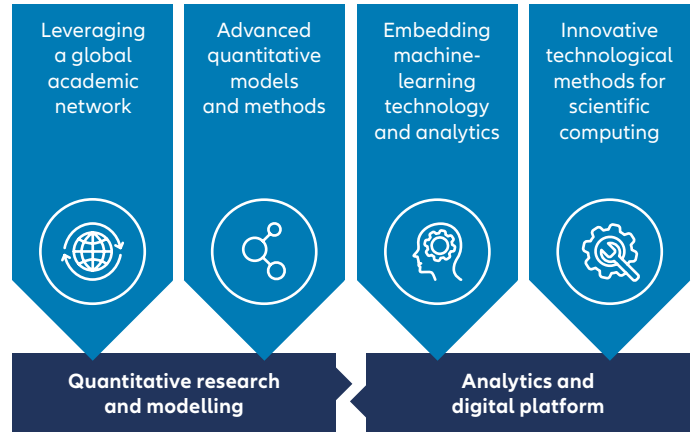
Leveraging a global academic network

Advanced quantitative models and methods

Embedding machine-learning technology and analytics

Innovative technological methods for scientific computing

Quantitative research and modelling

Analytics and digital platform